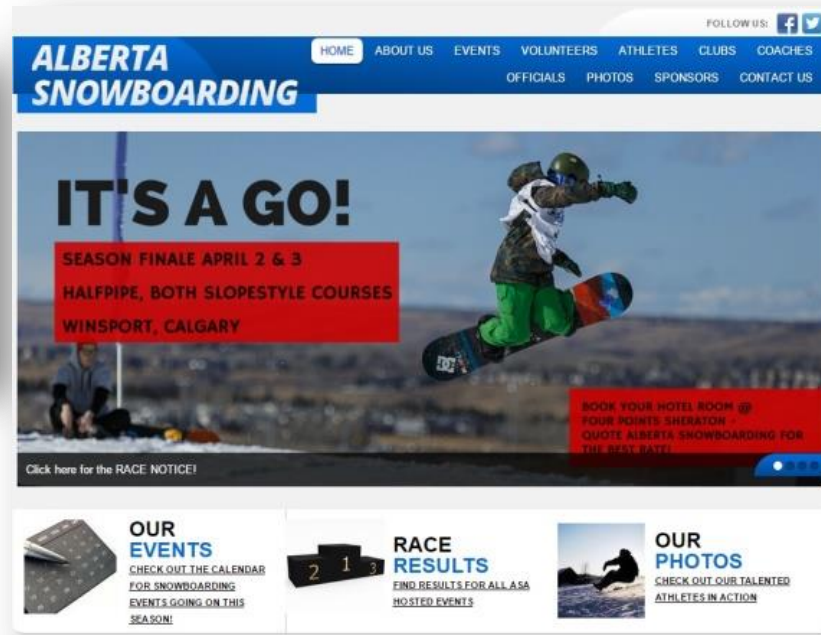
FOLLOW US:

ALBERTA SNOWBOARDING

HOME ABOUT US EVENTS VOLUNTEERS ATHLETES CLUBS COACHES OFFICIALS PHOTOS SPONSORS CONTACT US

IT'S A GO!

SEASON FINALE APRIL 2 & 3

HALFPIPE, BOTH SLOPESTYLE COURSES

WINSPORT, CALGARY

BOOK YOUR HOTEL ROOM @ FOUR POINTS SHERATON - QUOTE ALBERTA SNOWBOARDING FOR THE BEST RATE!

Click here for the RACE NOTICE!

OUR EVENTS

CHECK OUT THE CALENDAR FOR SNOWBOARDING EVENTS GOING ON THIS SEASON!

2 1 3

RACE RESULTS

FIND RESULTS FOR ALL ASA HOSTED EVENTS

OUR PHOTOS

CHECK OUT OUR TALENTED ATHLETES IN ACTION